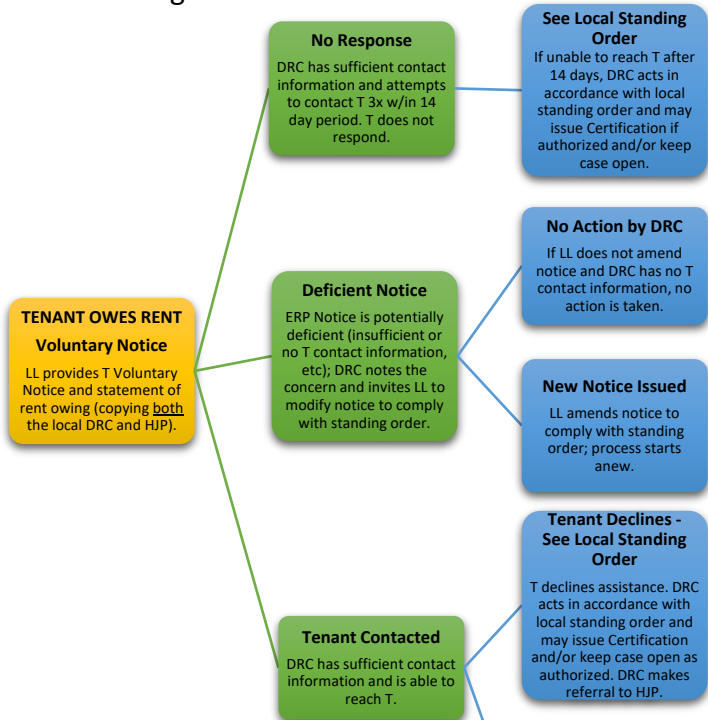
TENANT OWES RENT

Voluntary Notice

LL provides T Voluntary Notice and statement of rent owing (copying both the local DRC and HJP).

No Response

DRC has sufficient contact information and attempts to contact T 3x w/in 14 day period. T does not respond.

See Local Standing Order

If unable to reach T after 14 days, DRC acts in accordance with local standing order and may issue Certification if authorized and/or keep case open.

Deficient Notice

ERP Notice is potentially deficient (insufficient or no T contact information, etc); DRC notes the concern and invites LL to modify notice to comply with standing order.

No Action by DRC

If LL does not amend notice and DRC has no T contact information, no action is taken.

New Notice Issued

LL amends notice to comply with standing order; process starts anew.

Tenant Contacted

DRC has sufficient contact information and is able to reach T.

Tenant Declines - See Local Standing Order

T declines assistance. DRC acts in accordance with local standing order and may issue Certification and/or keep case open as authorized. DRC makes referral to HJP.